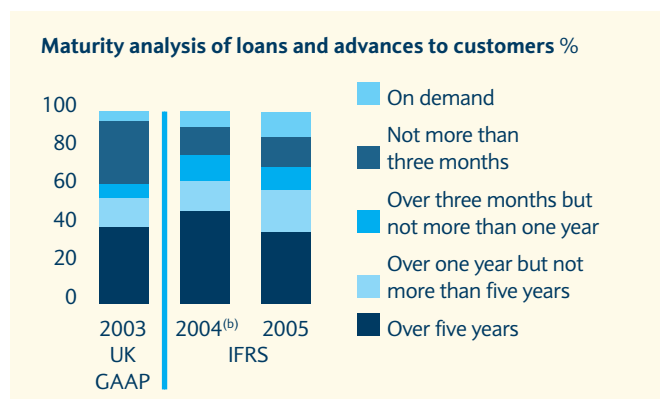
Maturity analysis of loans and advances to customers %

100
80
60
40
20
0

2003 UK GAAP

2004$^{(b)}$ 2005 IFRS

On demand

Not more than three months

Over three months but not more than one year

Over one year but not more than five years

Over five years